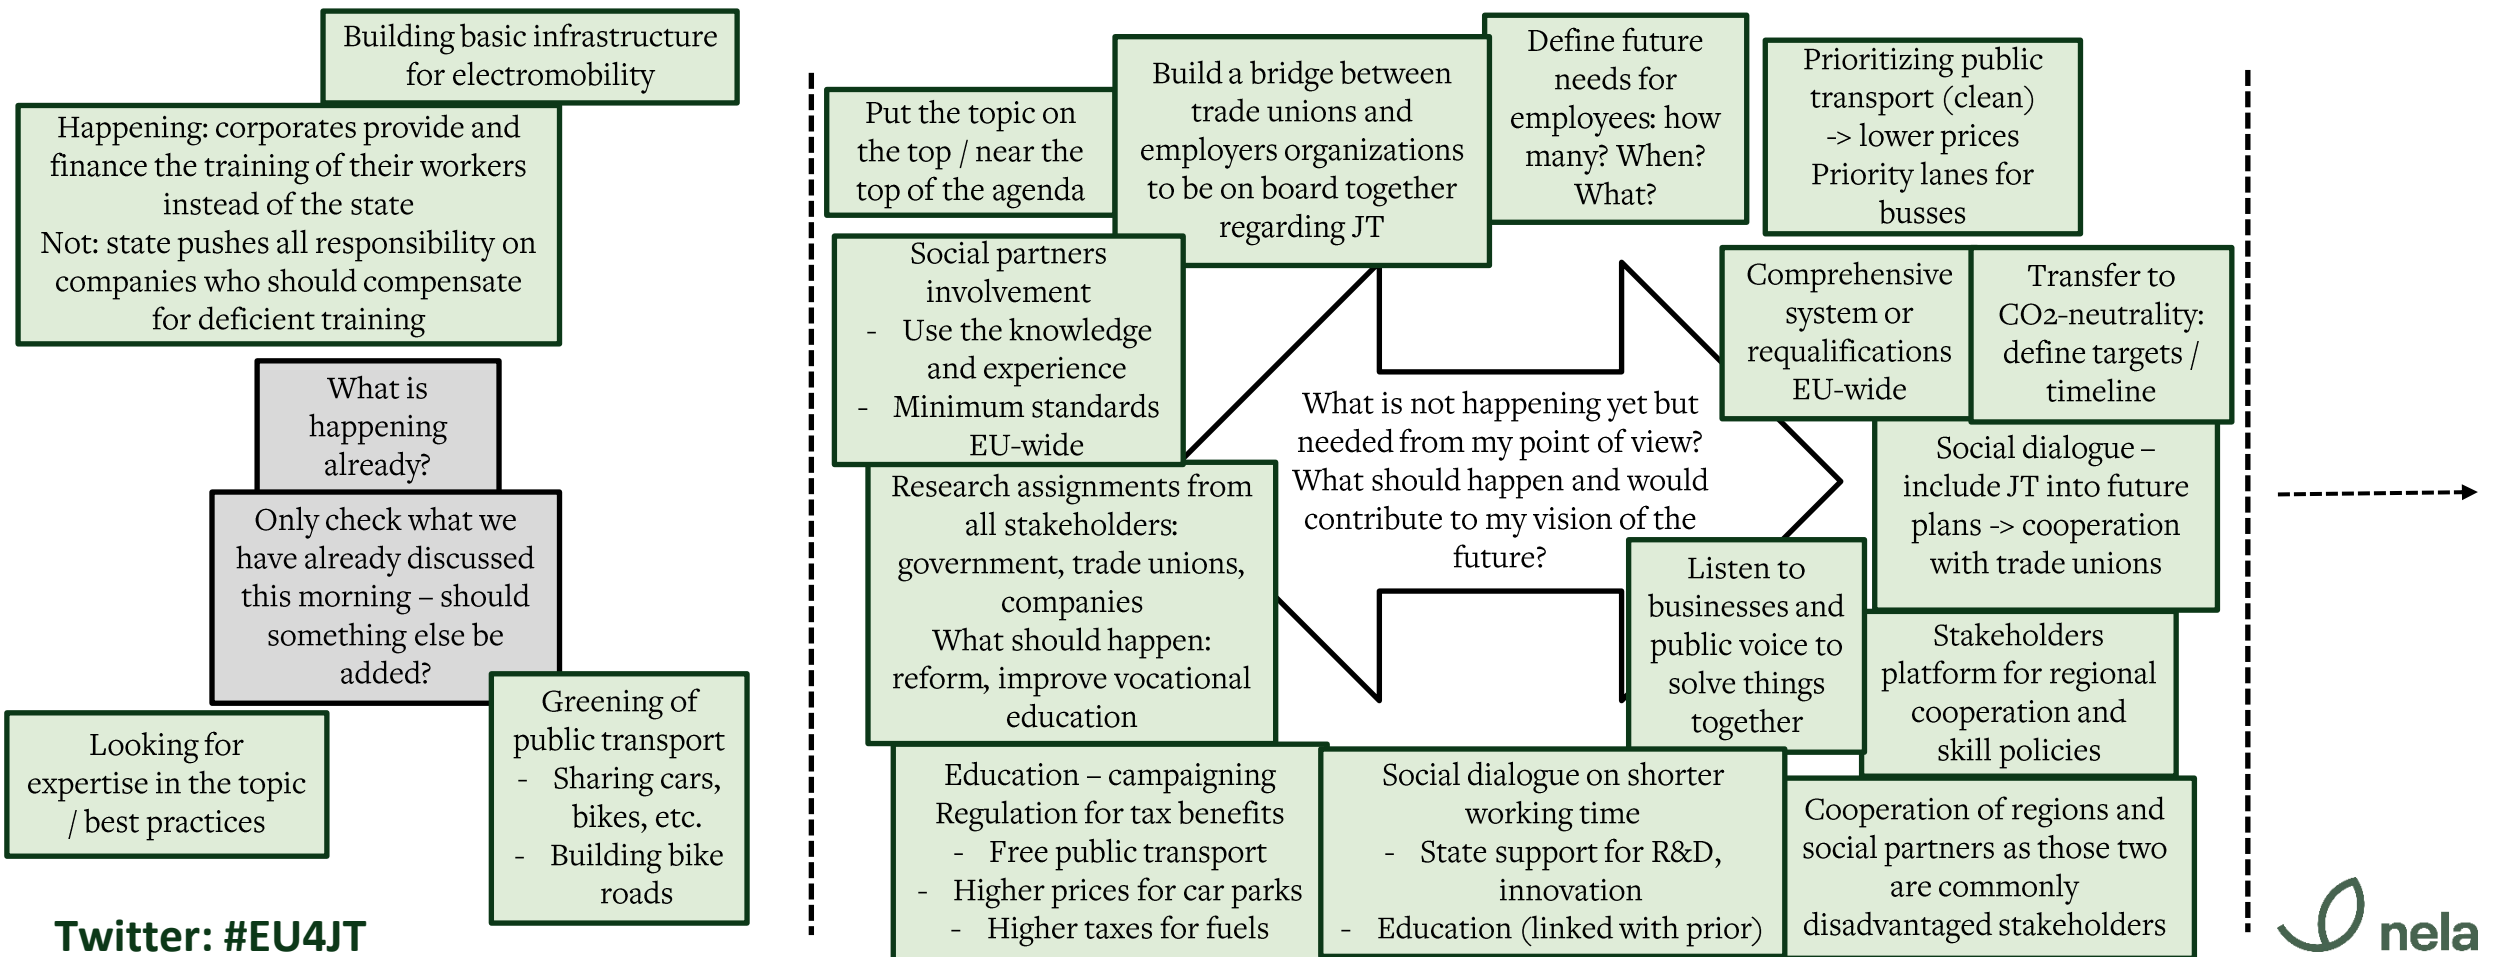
Building basic infrastructure for electromobility

Happening: corporates provide and finance the training of their workers instead of the state
Not: state pushes all responsibility on companies who should compensate for deficient training

What is happening already?

Only check what we have already discussed this morning – should something else be added?

Looking for expertise in the topic / best practices

Greening of public transport
- Sharing cars, bikes, etc.
- Building bike roads

Twitter: #EU4JT

Put the topic on the top / near the top of the agenda

Build a bridge between trade unions and employers organizations to be on board together regarding JT

Define future needs for employees: how many? When? What?

Prioritizing public transport (clean) -> lower prices
Priority lanes for busses

Social partners involvement
- Use the knowledge and experience
- Minimum standards EU-wide

Comprehensive system or requalifications EU-wide

Transfer to CO2-neutrality: define targets / timeline

What is not happening yet but needed from my point of view? What should happen and would contribute to my vision of the future?

Research assignments from all stakeholders: government, trade unions, companies
What should happen: reform, improve vocational education

Social dialogue – include JT into future plans -> cooperation with trade unions

Listen to businesses and public voice to solve things together

Stakeholders platform for regional cooperation and skill policies

Education – campaigning
Regulation for tax benefits
- Free public transport
- Higher prices for car parks
- Higher taxes for fuels

Social dialogue on shorter working time
- State support for R&D, innovation
- Education (linked with prior)

Cooperation of regions and social partners as those two are commonly disadvantaged stakeholders

nela